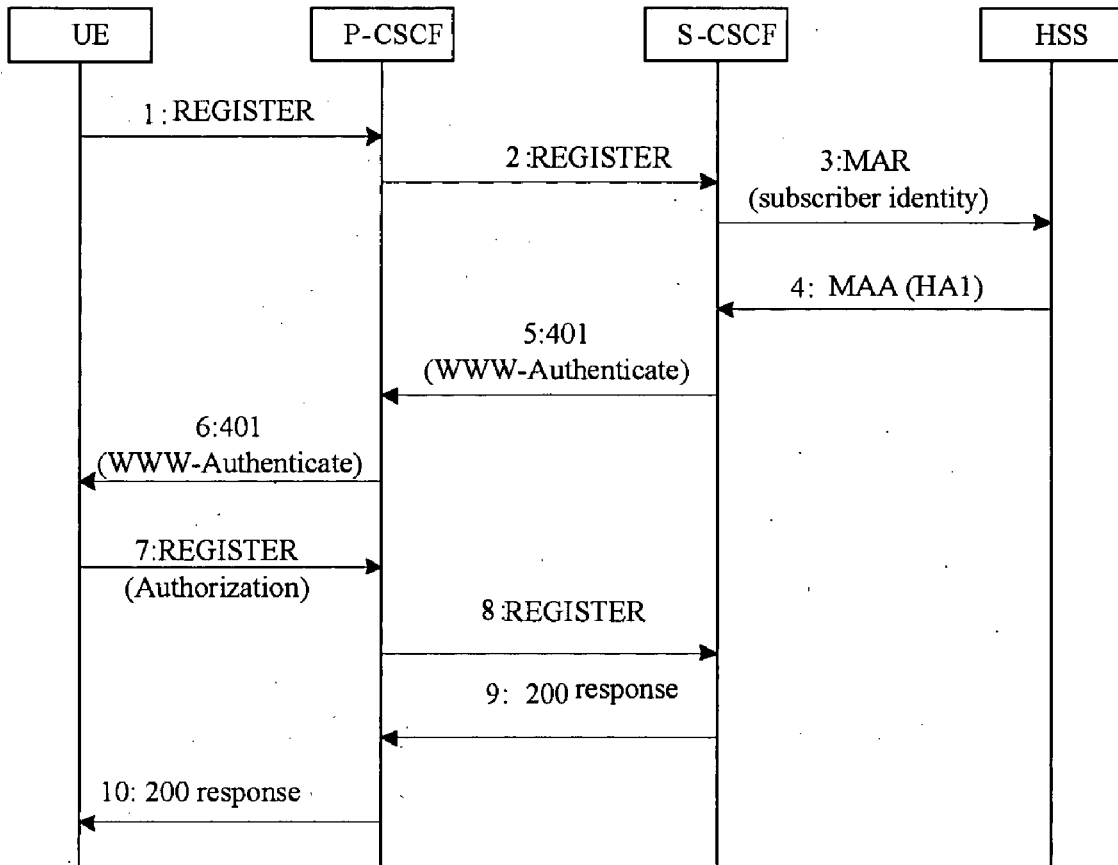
UE

P-CSCF

S-CSCF

HSS

1: REGISTER

2:REGISTER

3:MAR
(subscriber identity)

4: MAA (HA1)

5:401
(WWW-Authenticate)

6:401
(WWW-Authenticate)

7:REGISTER
(Authorization)

8:REGISTER

9: 200 response

10: 200 response